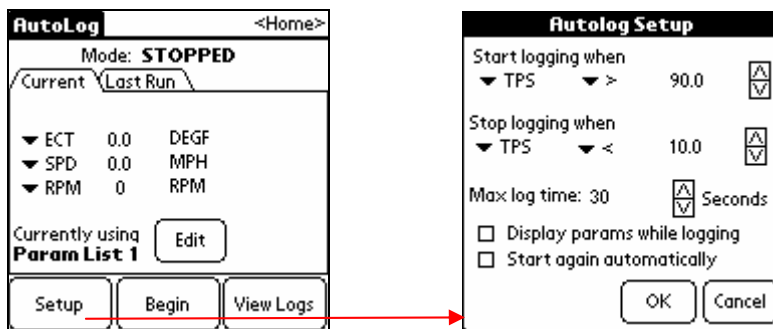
AutoLog <Home>

Mode: STOPPED

Current Last Run

▼ ECT 0.0 DEGF
▼ SPD 0.0 MPH
▼ RPM 0 RPM

Currently using
Param List 1

Edit

Setup Begin View Logs

Autolog Setup

Start logging when
▼ TPS ▼ > 90.0

Stop logging when
▼ TPS ▼ < 10.0

Max log time: 30 Seconds

☐ Display params while logging
☐ Start again automatically

OK Cancel